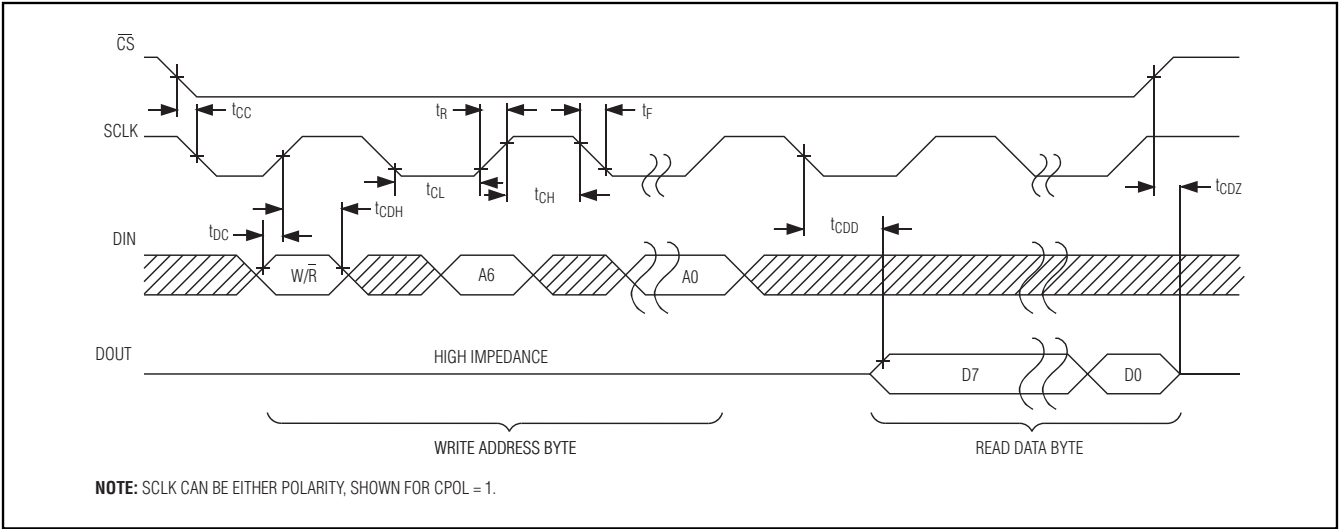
$\overline{CS}$

$t_{CC}$

$t_R$

$t_F$

SCLK

$t_{CL}$

$t_{CH}$

$t_{CDZ}$

$t_{CDH}$

$t_{DC}$

$t_{CDD}$

DIN

$W/\overline{R}$

A6

A0

DOUT

HIGH IMPEDANCE

D7

D0

WRITE ADDRESS BYTE

READ DATA BYTE

**NOTE:** SCLK CAN BE EITHER POLARITY, SHOWN FOR CPOL = 1.